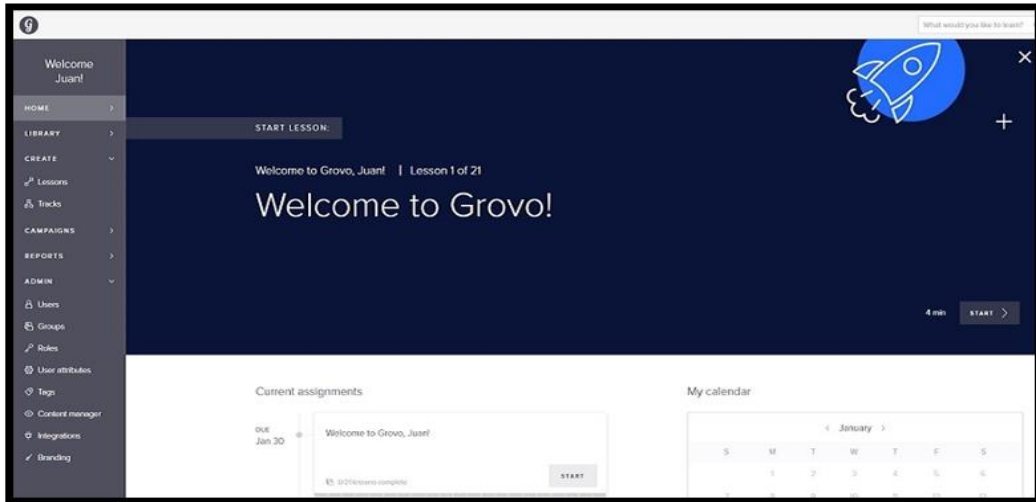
What would you like to learn?

Welcome Juan!

HOME

LIBRARY

CREATE

Lessons

Tracks

CAMPAIGNS

REPORTS

ADMIN

Users

Groups

Roles

User attributes

Tags

Content manager

Integrations

Branding

START LESSON:

Welcome to Grovo, Juan! | Lesson 1 of 21

Welcome to Grovo!

4 min START

Current assignments

DUE Jan 30

Welcome to Grovo, Juan!

0/21 lessons complete

START

My calendar

January

| S | M | T | W | T | F | S |
|---|---|---|---|---|---|---|
| | 1 | 2 | 3 | 4 | 5 | 6 |
| 7 | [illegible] | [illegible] | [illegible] | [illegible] | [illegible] | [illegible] |